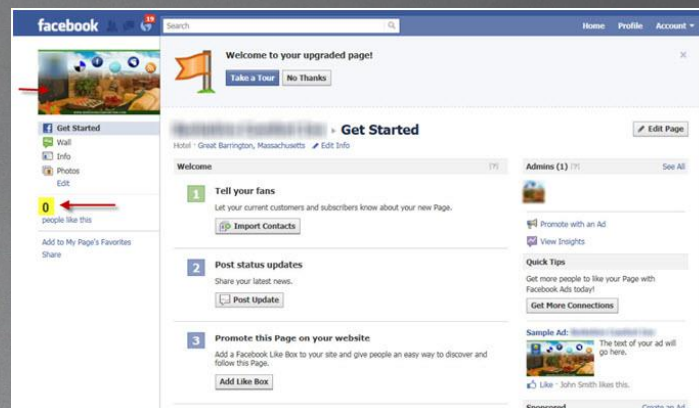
facebook 19 Search Home Profile Account

Welcome to your upgraded page!

Take a Tour No Thanks

×

Get Started
Wall
Info
Photos
Edit

0
people like this

Add to My Page's Favorites
Share

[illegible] ▸ Get Started

Hotel · Great Barrington, Massachusetts ✎ Edit Info

✎ Edit Page

Welcome [?]

1 Tell your fans
Let your current customers and subscribers know about your new Page.
Import Contacts

2 Post status updates
Share your latest news.
Post Update

3 Promote this Page on your website
Add a Facebook Like Box to your site and give people an easy way to discover and follow this Page.
Add Like Box

Admins (1) [?] See All

Promote with an Ad
View Insights

Quick Tips
Get more people to like your Page with Facebook Ads today!
Get More Connections

Sample Ad: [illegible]
The text of your ad will go here.
Like · John Smith likes this.

Sponsored Create an Ad